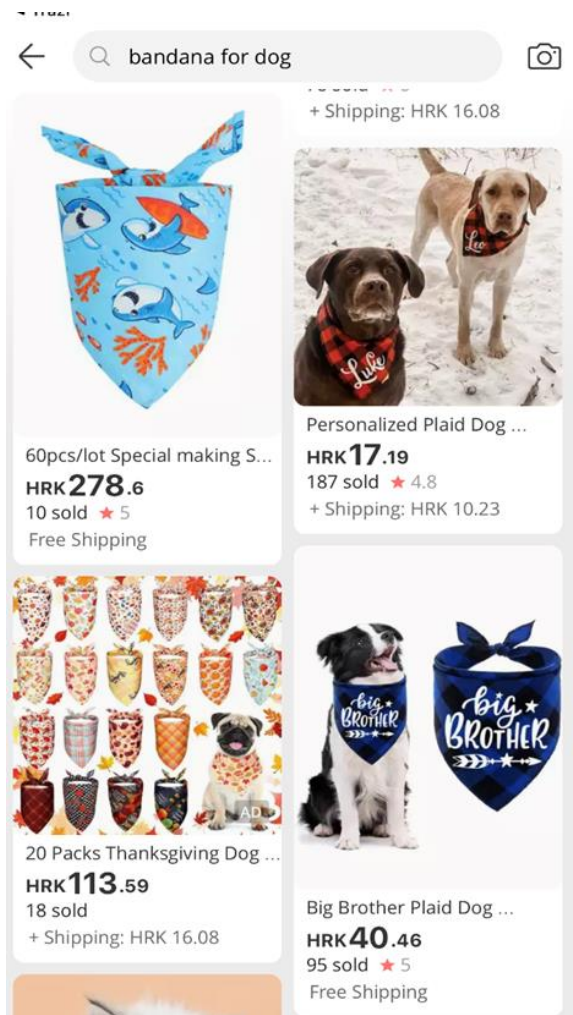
bandana for dog

+ Shipping: HRK 16.08

Leo

Luke

Personalized Plaid Dog ...
HRK 17.19
187 sold ★ 4.8
+ Shipping: HRK 10.23

60pcs/lot Special making S...
HRK 278.6
10 sold ★ 5
Free Shipping

AD

20 Packs Thanksgiving Dog ...
HRK 113.59
18 sold
+ Shipping: HRK 16.08

big BROTHER

big BROTHER

Big Brother Plaid Dog ...
HRK 40.46
95 sold ★ 5
Free Shipping